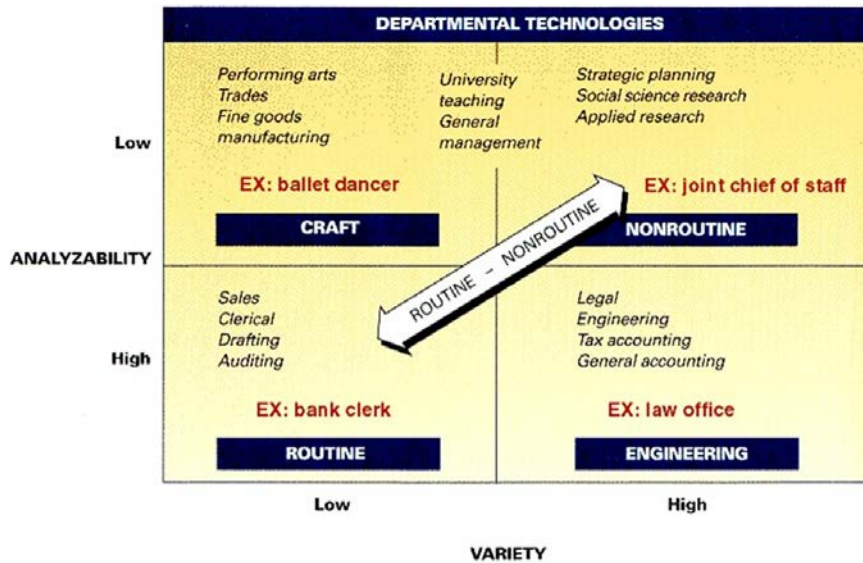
DEPARTMENTAL TECHNOLOGIES

Performing arts
Trades
Fine goods manufacturing

University teaching
General management

Strategic planning
Social science research
Applied research

Low

EX: ballet dancer

EX: joint chief of staff

CRAFT

NONROUTINE

ANALYZABILITY

ROUTINE – NONROUTINE

Sales
Clerical
Drafting
Auditing

Legal
Engineering
Tax accounting
General accounting

High

EX: bank clerk

EX: law office

ROUTINE

ENGINEERING

Low

High

VARIETY